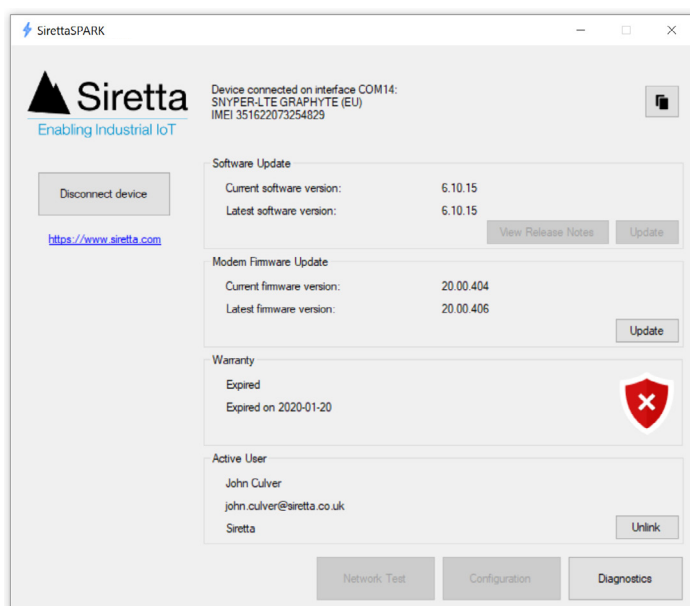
SirettaSPARK

Siretta
Enabling Industrial IoT

Device connected on interface COM14:
SNYPER-LTE GRAPHYTE (EU)
IMEI 351622073254829

Disconnect device

https://www.siretta.com

Software Update
Current software version: 6.10.15
Latest software version: 6.10.15
View Release Notes
Update

Modem Firmware Update
Current firmware version: 20.00.404
Latest firmware version: 20.00.406
Update

Warranty
Expired
Expired on 2020-01-20

Active User
John Culver
john.culver@siretta.co.uk
Siretta
Unlink

Network Test
Configuration
Diagnostics